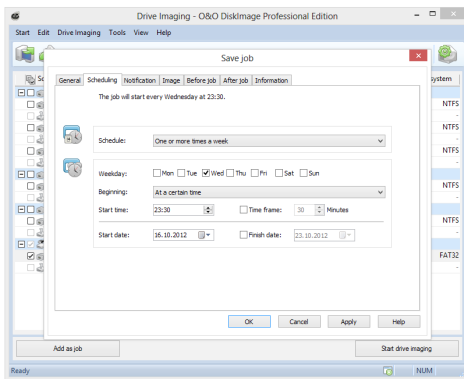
Drive Imaging - O&O DiskImage Professional Edition

Start Edit Drive Imaging Tools View Help

Save job

General Scheduling Notification Image Before job After job Information

The job will start every Wednesday at 23:30.

Schedule: One or more times a week

Weekday: Mon Tue Wed Thu Fri Sat Sun

Beginning: At a certain time

Start time: 23:30

Time frame: 30 Minutes

Start date: 16.10.2012

Finish date: 23.10.2012

OK Cancel Apply Help

System

NTFS

NTFS

NTFS

NTFS

NTFS

FAT32

Add as job

Start drive imaging

Ready

NUM